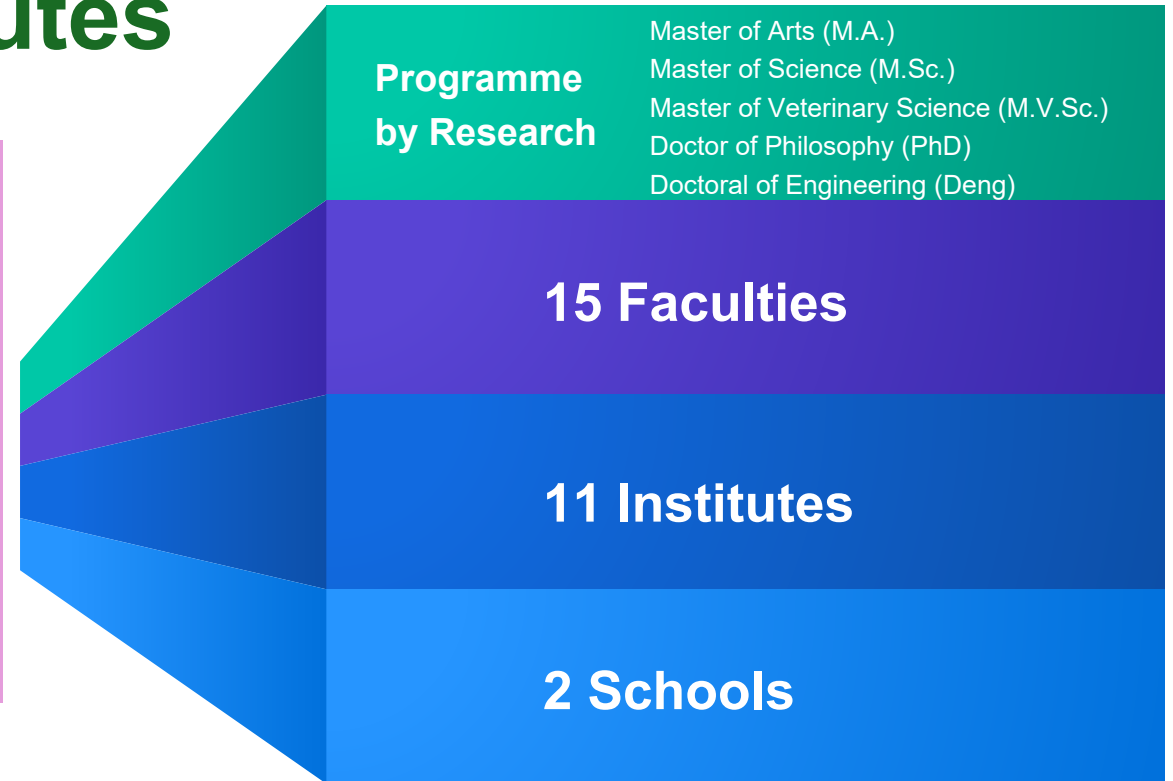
utes

Programme by Research

Master of Arts (M.A.)
Master of Science (M.Sc.)
Master of Veterinary Science (M.V.Sc.)
Doctor of Philosophy (PhD)
Doctoral of Engineering (Deng)

15 Faculties

11 Institutes

2 Schools